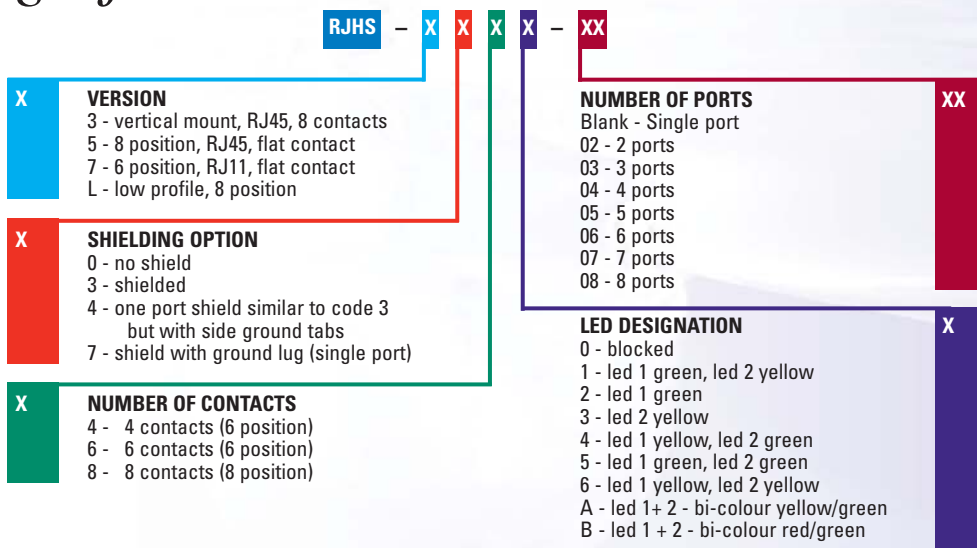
RJHS – X X X X – XX

X
VERSION
3 - vertical mount, RJ45, 8 contacts
5 - 8 position, RJ45, flat contact
7 - 6 position, RJ11, flat contact
L - low profile, 8 position

X
SHIELDING OPTION
0 - no shield
3 - shielded
4 - one port shield similar to code 3 but with side ground tabs
7 - shield with ground lug (single port)

X
NUMBER OF CONTACTS
4 - 4 contacts (6 position)
6 - 6 contacts (6 position)
8 - 8 contacts (8 position)

NUMBER OF PORTS
Blank - Single port
02 - 2 ports
03 - 3 ports
04 - 4 ports
05 - 5 ports
06 - 6 ports
07 - 7 ports
08 - 8 ports
XX

LED DESIGNATION
0 - blocked
1 - led 1 green, led 2 yellow
2 - led 1 green
3 - led 2 yellow
4 - led 1 yellow, led 2 green
5 - led 1 green, led 2 green
6 - led 1 yellow, led 2 yellow
A - led 1+ 2 - bi-colour yellow/green
B - led 1 + 2 - bi-colour red/green
X